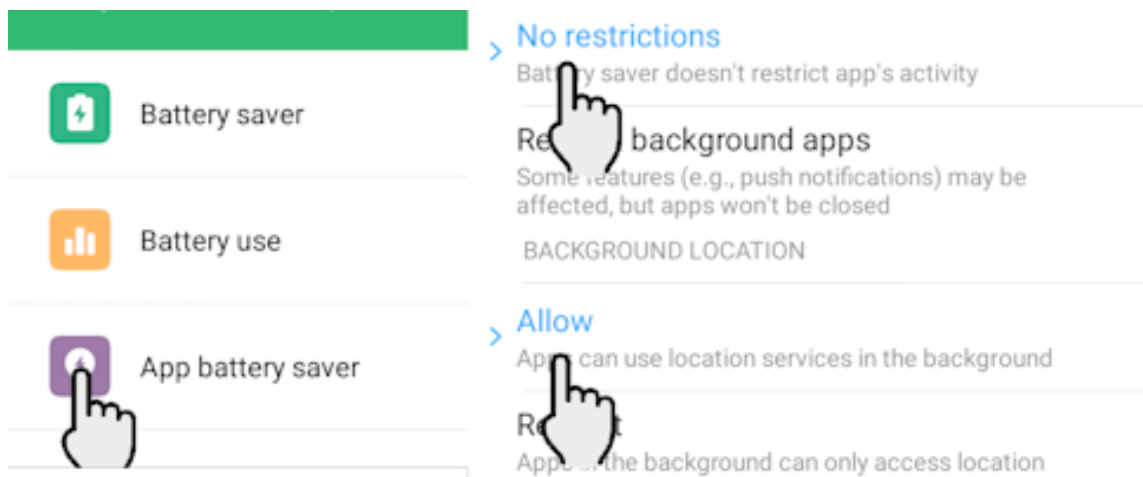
Battery saver

Battery use

App battery saver

No restrictions

Bat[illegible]ry saver doesn't restrict app's activity

Re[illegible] background apps

Some features (e.g., push notifications) may be affected, but apps won't be closed

BACKGROUND LOCATION

Allow

App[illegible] can use location services in the background

Re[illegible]t

Apps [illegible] the background can only access location